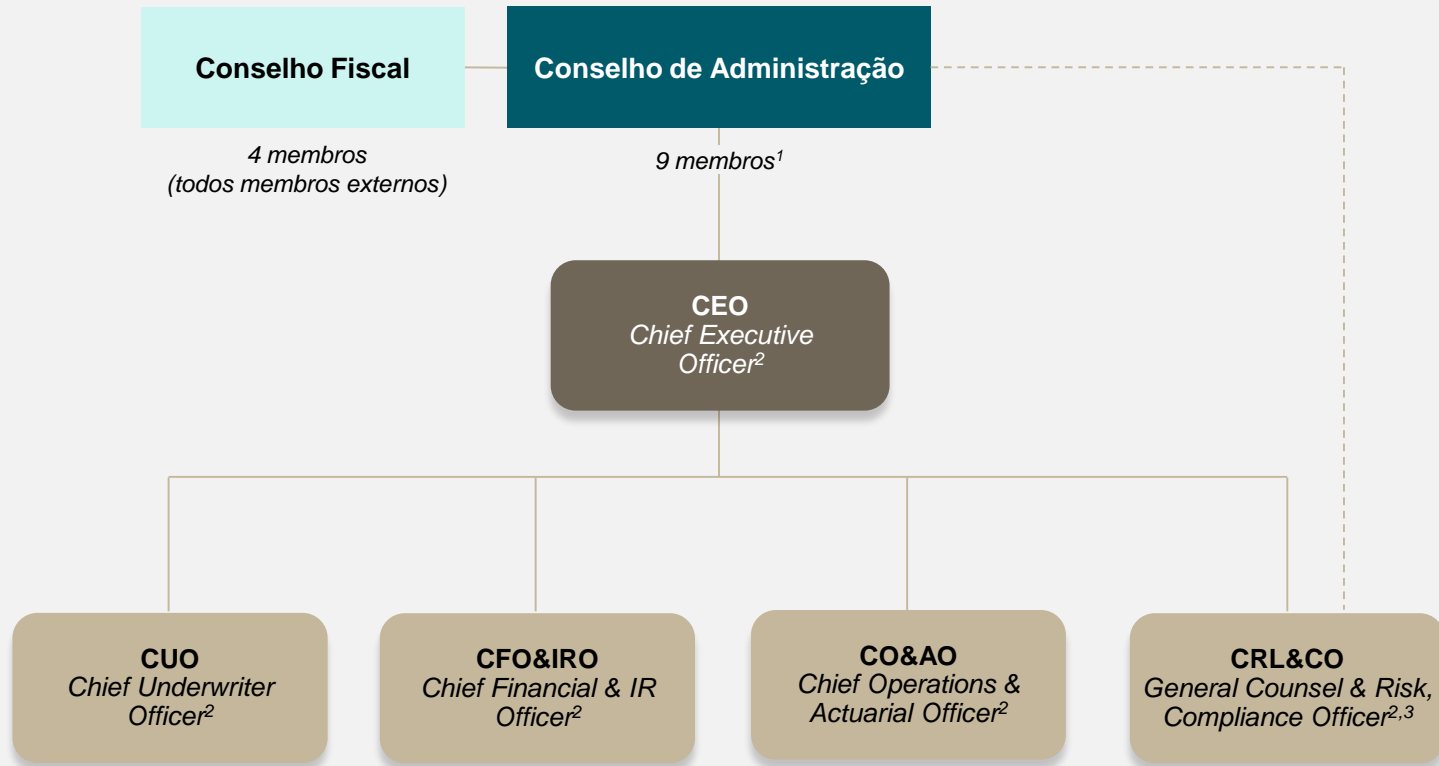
Conselho Fiscal

4 membros (todos membros externos)

Conselho de Administração

9 membros$^{1}$

CEO
Chief Executive Officer$^{2}$

CUO
Chief Underwriter Officer$^{2}$

CFO&IRO
Chief Financial & IR Officer$^{2}$

CO&AO
Chief Operations & Actuarial Officer$^{2}$

CRL&CO
General Counsel & Risk, Compliance Officer$^{2,3}$